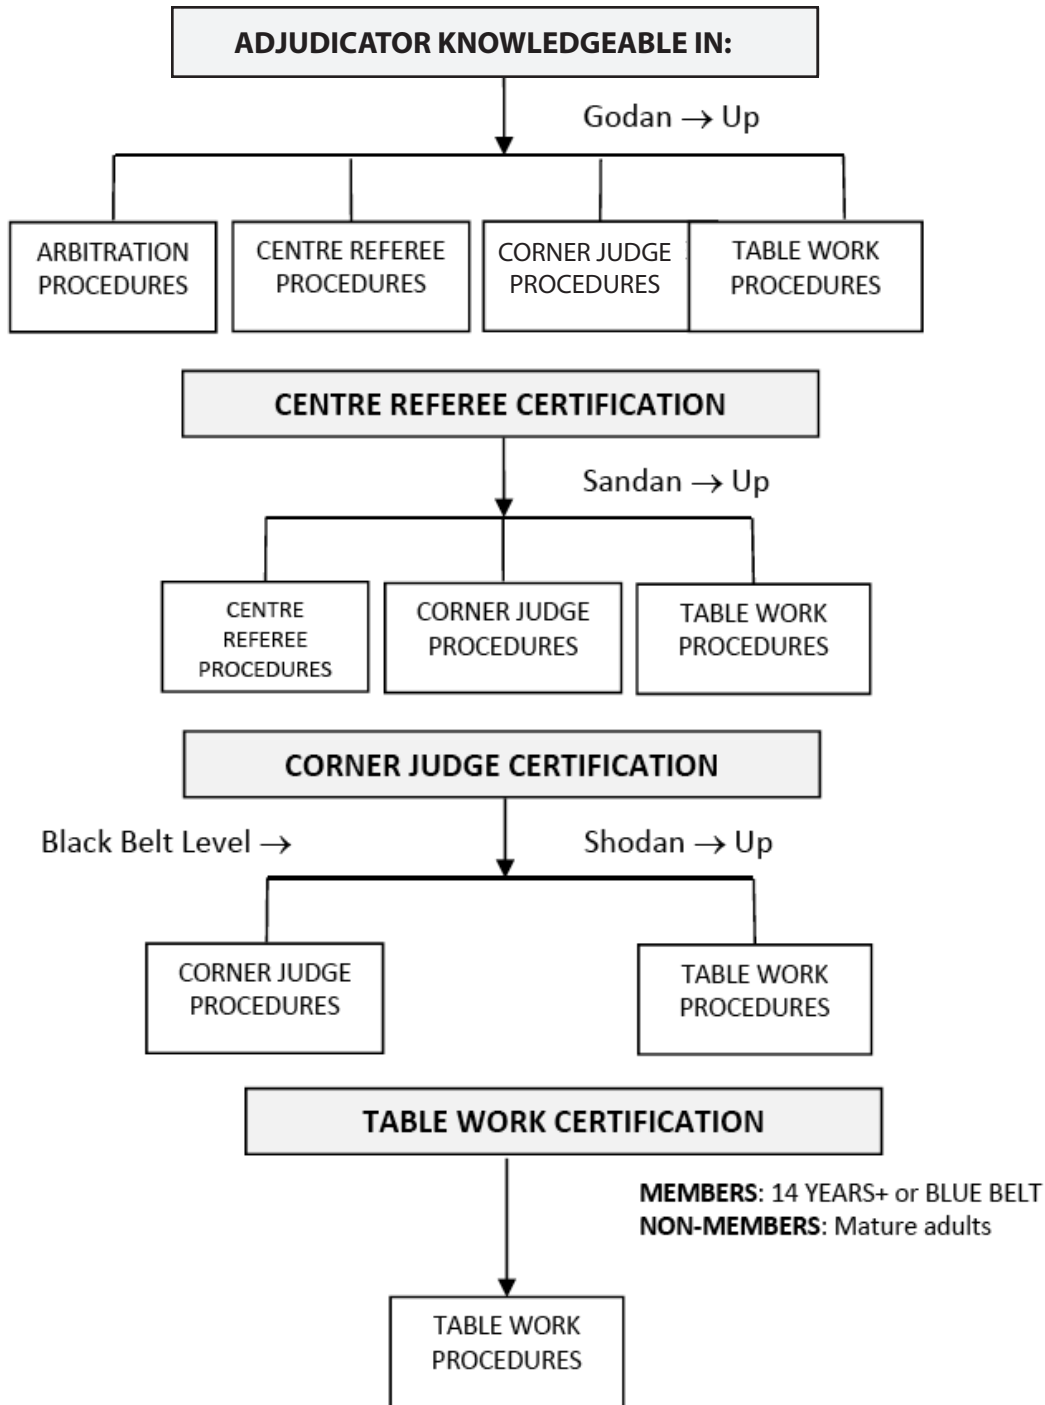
ADJUDICATOR KNOWLEDGEABLE IN:

Godan → Up

ARBITRATION PROCEDURES

CENTRE REFEREE PROCEDURES

CORNER JUDGE PROCEDURES

TABLE WORK PROCEDURES

CENTRE REFEREE CERTIFICATION

Sandan → Up

CENTRE REFEREE PROCEDURES

CORNER JUDGE PROCEDURES

TABLE WORK PROCEDURES

CORNER JUDGE CERTIFICATION

Black Belt Level →

Shodan → Up

CORNER JUDGE PROCEDURES

TABLE WORK PROCEDURES

TABLE WORK CERTIFICATION

**MEMBERS**: 14 YEARS+ or BLUE BELT
**NON-MEMBERS**: Mature adults

TABLE WORK PROCEDURES